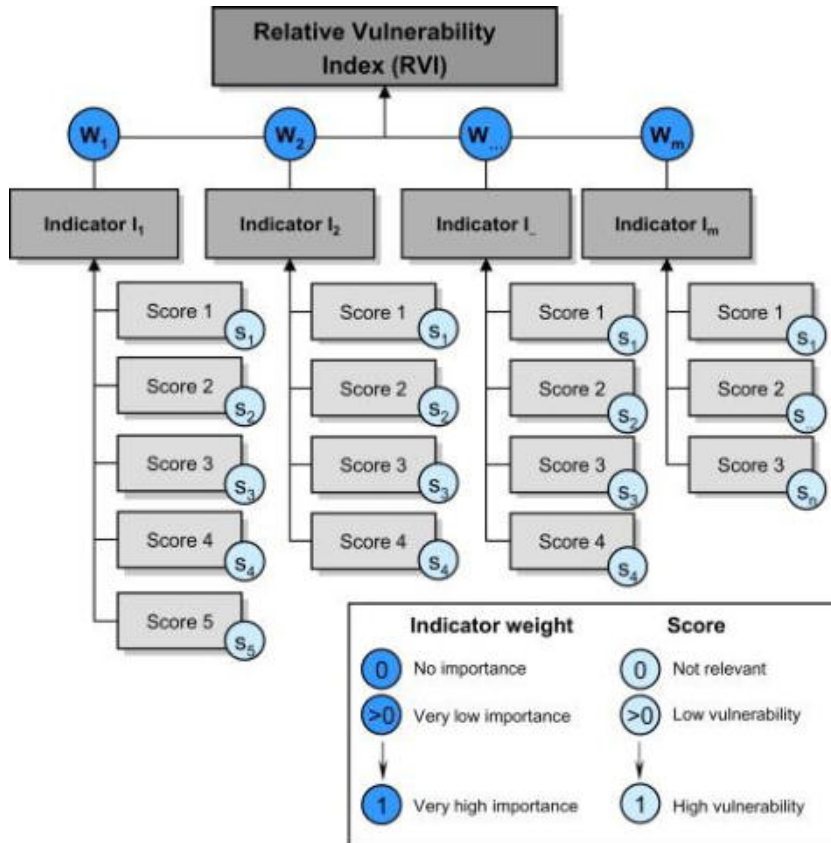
Relative Vulnerability Index (RVI)

$W_1$ $W_2$ $W_{...}$ $W_m$

Indicator $I_1$

Score 1 $s_1$
Score 2 $s_2$
Score 3 $s_3$
Score 4 $s_4$
Score 5 $s_5$

Indicator $I_2$

Score 1 $s_1$
Score 2 $s_2$
Score 3 $s_3$
Score 4 $s_4$

Indicator $I_{\_}$

Score 1 $s_1$
Score 2 $s_2$
Score 3 $s_3$
Score 4 $s_4$

Indicator $I_m$

Score 1 $s_1$
Score 2 $s_{..}$
Score 3 $s_n$

Indicator weight

0 No importance
>0 Very low importance
1 Very high importance

Score

0 Not relevant
>0 Low vulnerability
1 High vulnerability